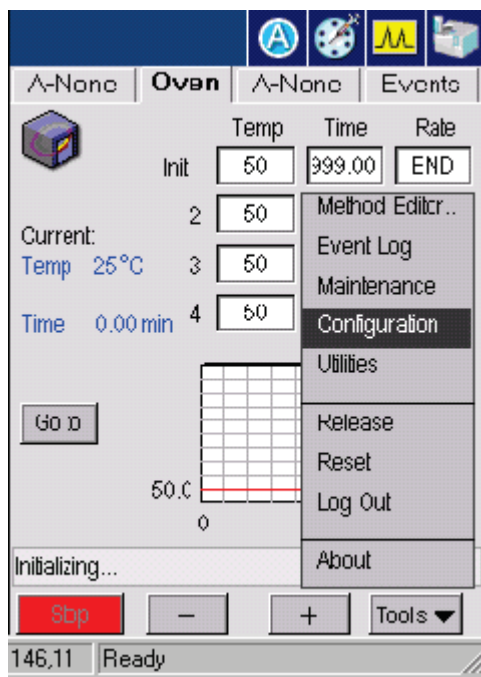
A-None | Oven | A-None | Events

| | Temp | Time | Rate |
|---|---|---|---|
| Init | 50 | 999.00 | END |
| 2 | 50 | | |
| 3 | 50 | | |
| 4 | 50 | | |

Current:
Temp 25°C
Time 0.00 min

Go To

50.0
0

Method Editor..
Event Log
Maintenance
Configuration
Utilities
Release
Reset
Log Out
About

Initializing...

Stop
−
+
Tools ▾

146,11 Ready